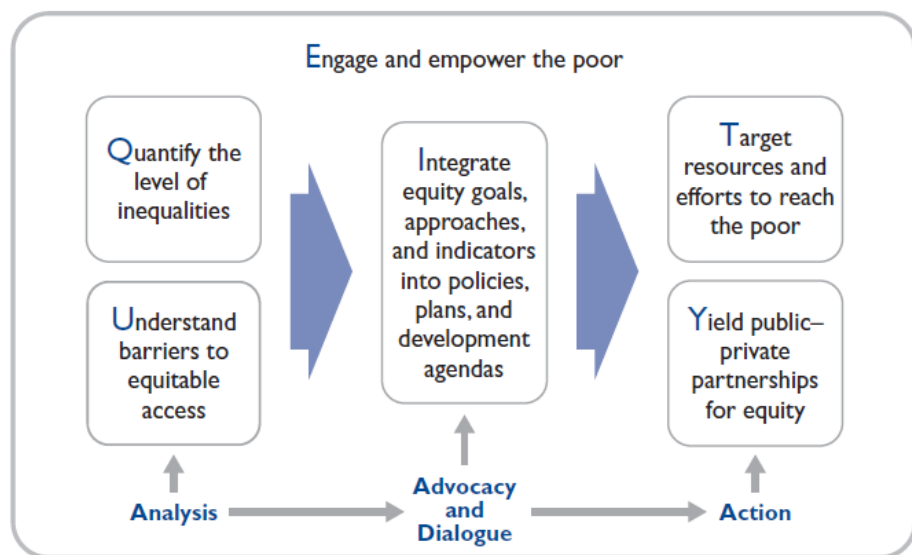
Engage and empower the poor

Quantify the level of inequalities

Understand barriers to equitable access

Integrate equity goals, approaches, and indicators into policies, plans, and development agendas

Target resources and efforts to reach the poor

Yield public–private partnerships for equity

Analysis

Advocacy and Dialogue

Action